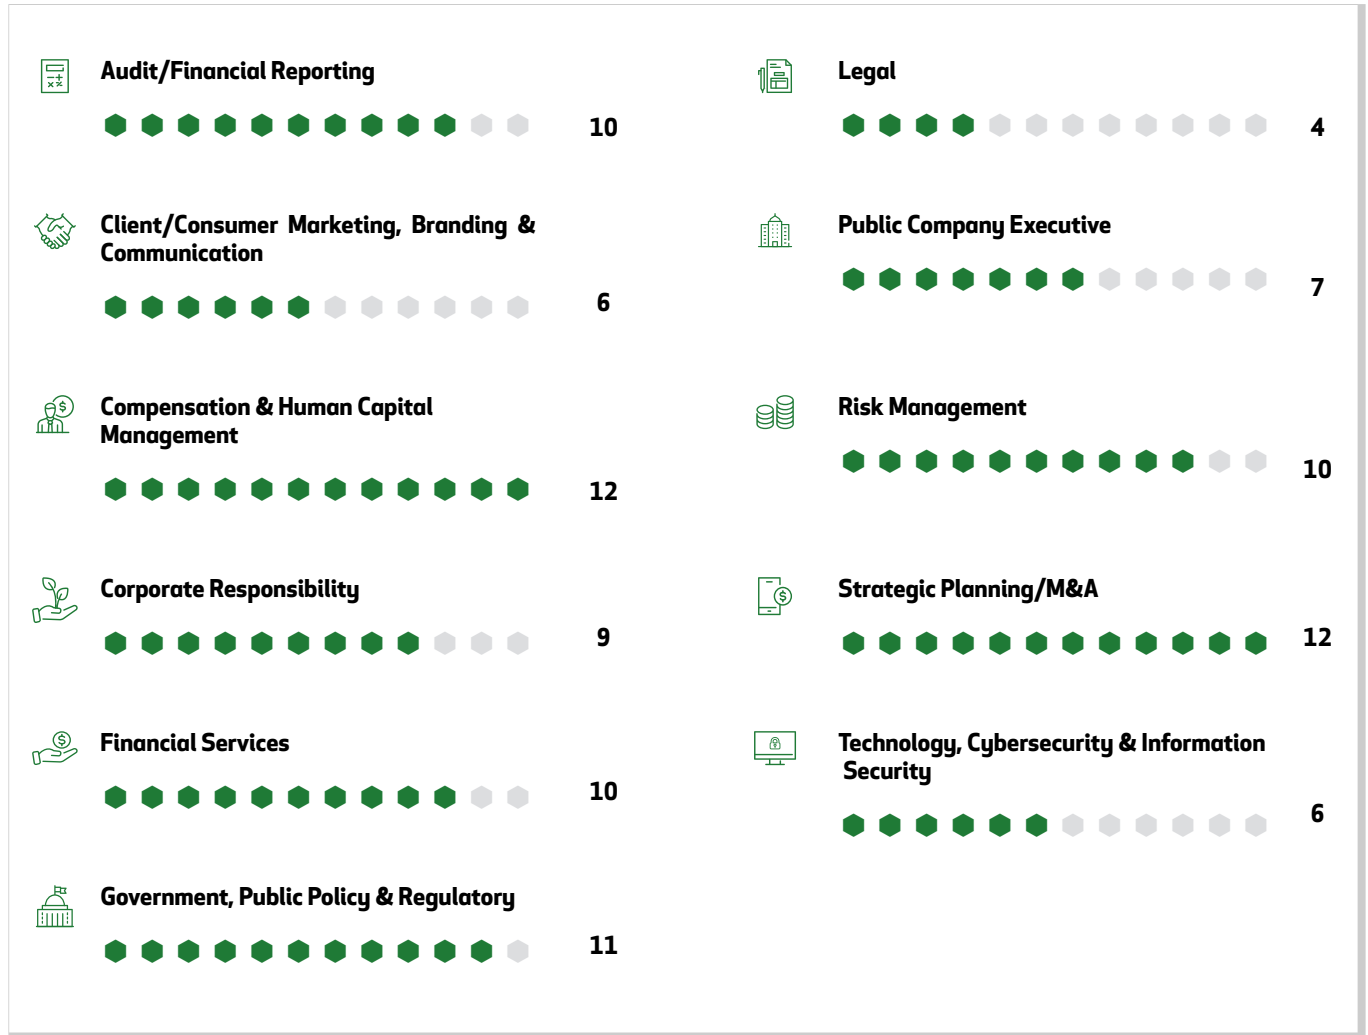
Audit/Financial Reporting

10

Client/Consumer Marketing, Branding & Communication

6

Compensation & Human Capital Management

12

Corporate Responsibility

9

Financial Services

10

Government, Public Policy & Regulatory

11

Legal

4

Public Company Executive

7

Risk Management

10

Strategic Planning/M&A

12

Technology, Cybersecurity & Information Security

6